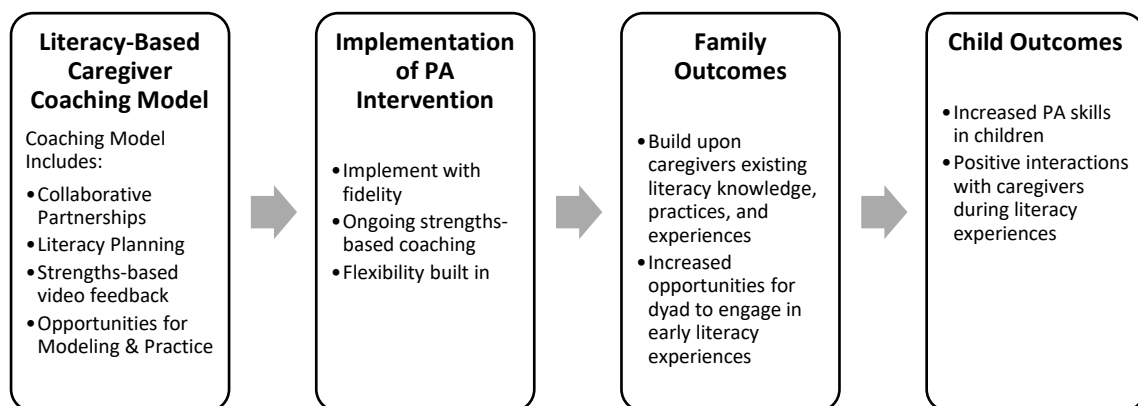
**Literacy-Based Caregiver Coaching Model**

Coaching Model Includes:

- Collaborative Partnerships
- Literacy Planning
- Strengths-based video feedback
- Opportunities for Modeling & Practice

**Implementation of PA Intervention**

- Implement with fidelity
- Ongoing strengths-based coaching
- Flexibility built in

**Family Outcomes**

- Build upon caregivers existing literacy knowledge, practices, and experiences
- Increased opportunities for dyad to engage in early literacy experiences

**Child Outcomes**

- Increased PA skills in children
- Positive interactions with caregivers during literacy experiences